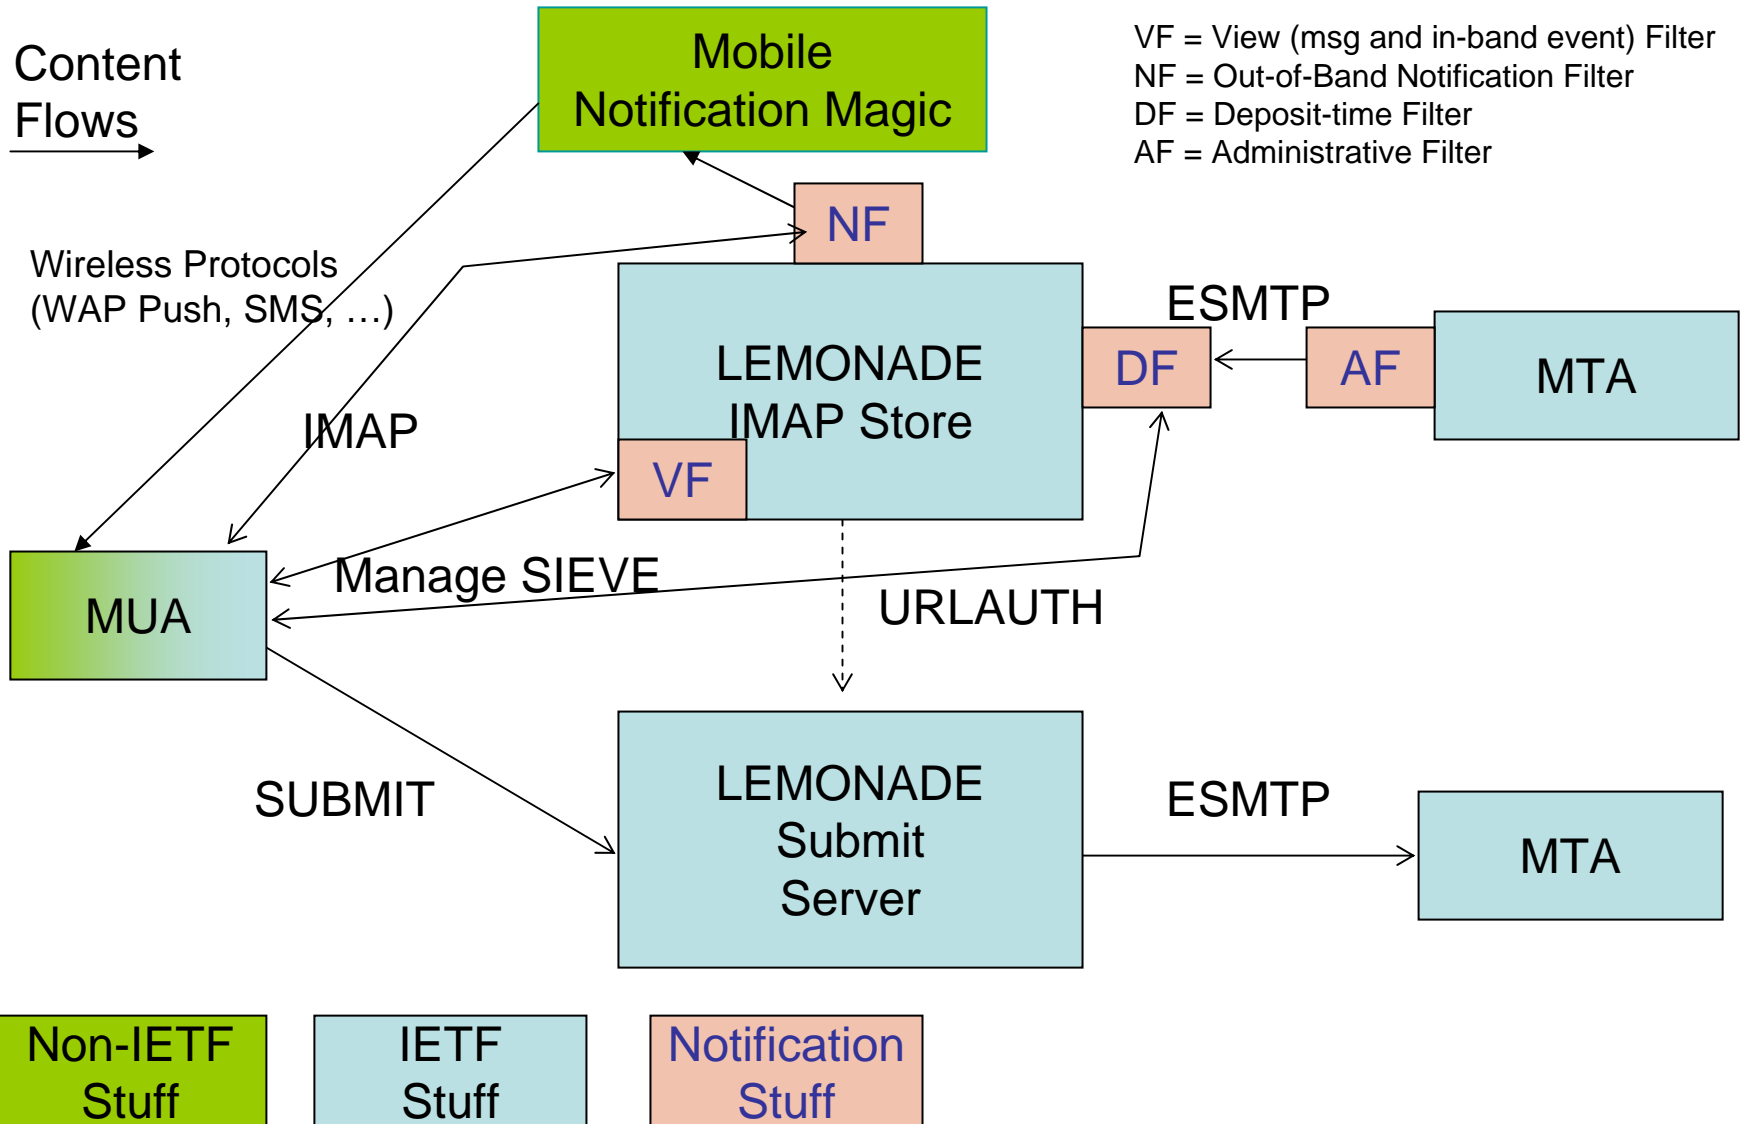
Content Flows

Mobile Notification Magic

VF = View (msg and in-band event) Filter
NF = Out-of-Band Notification Filter
DF = Deposit-time Filter
AF = Administrative Filter

NF

Wireless Protocols (WAP Push, SMS, …)

LEMONADE IMAP Store

ESMTP

DF

AF

MTA

IMAP

VF

MUA

Manage SIEVE

URLAUTH

SUBMIT

LEMONADE Submit Server

ESMTP

MTA

Non-IETF Stuff

IETF Stuff

Notification Stuff